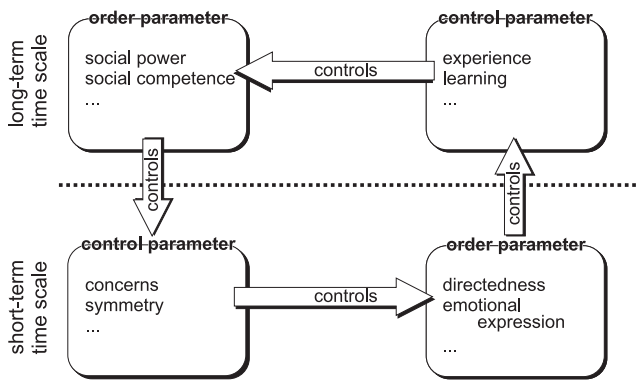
long-term time scale

order parameter
social power
social competence
...

control parameter
experience
learning
...

controls

controls

controls

short-term time scale

control parameter
concerns
symmetry
...

order parameter
directedness
emotional expression
...

controls